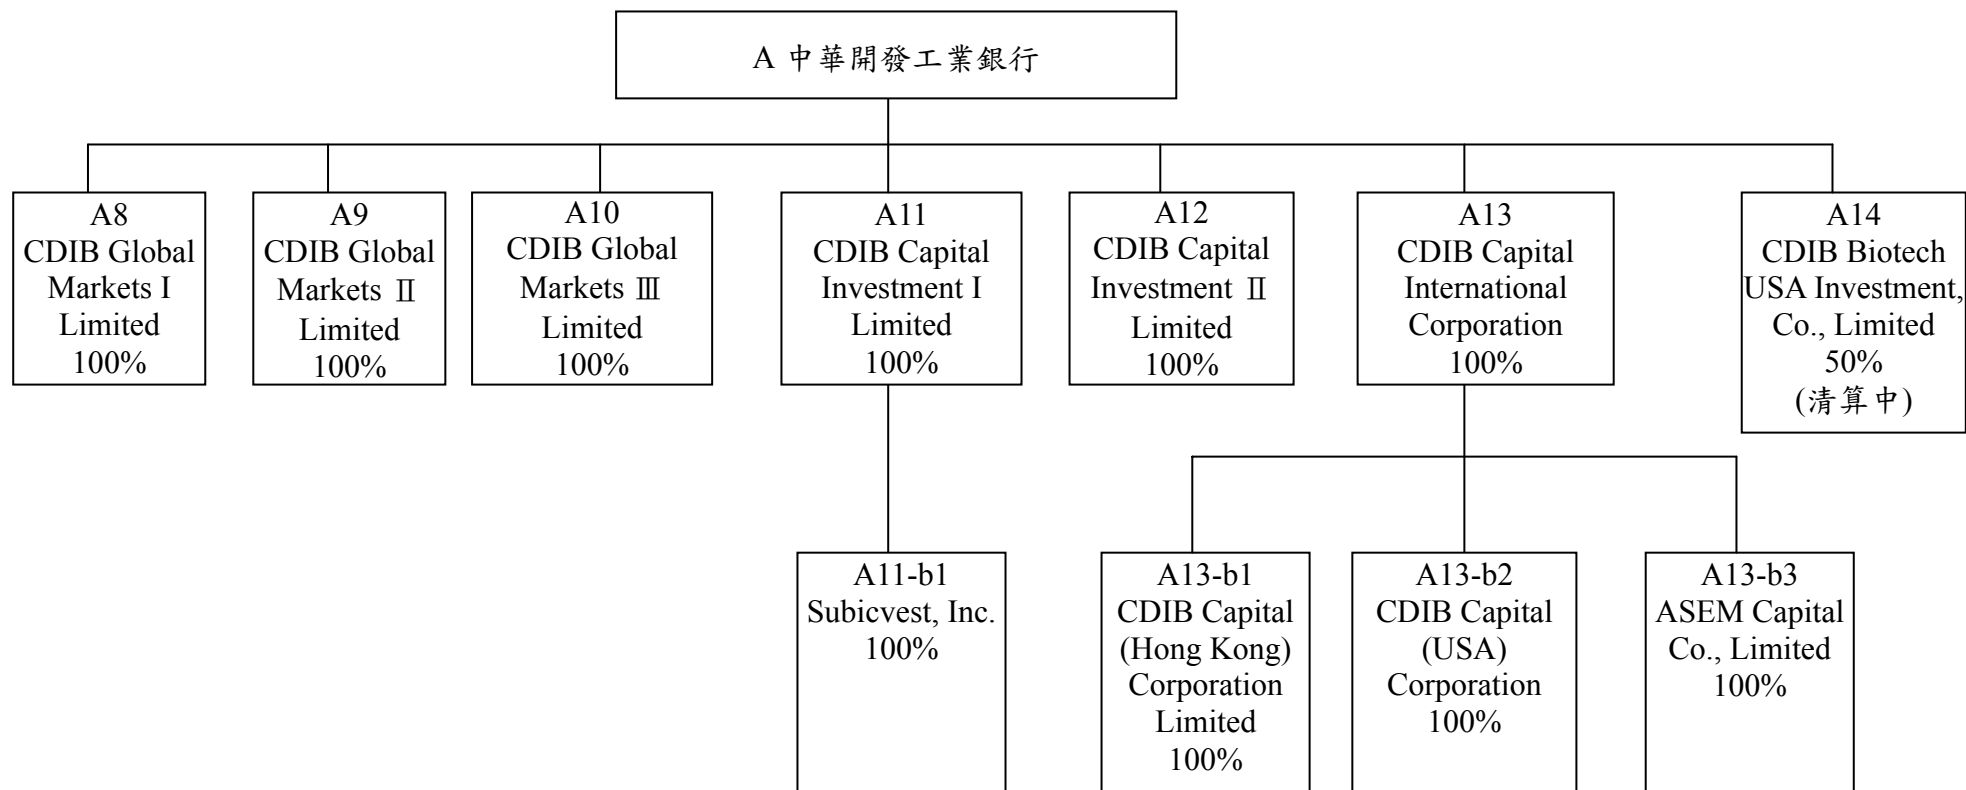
A 中華開發工業銀行

A8
CDIB Global Markets I Limited
100%

A9
CDIB Global Markets Ⅱ Limited
100%

A10
CDIB Global Markets Ⅲ Limited
100%

A11
CDIB Capital Investment I Limited
100%

A12
CDIB Capital Investment Ⅱ Limited
100%

A13
CDIB Capital International Corporation
100%

A14
CDIB Biotech USA Investment, Co., Limited
50%
(清算中)

A11-b1
Subicvest, Inc.
100%

A13-b1
CDIB Capital (Hong Kong) Corporation Limited
100%

A13-b2
CDIB Capital (USA) Corporation
100%

A13-b3
ASEM Capital Co., Limited
100%